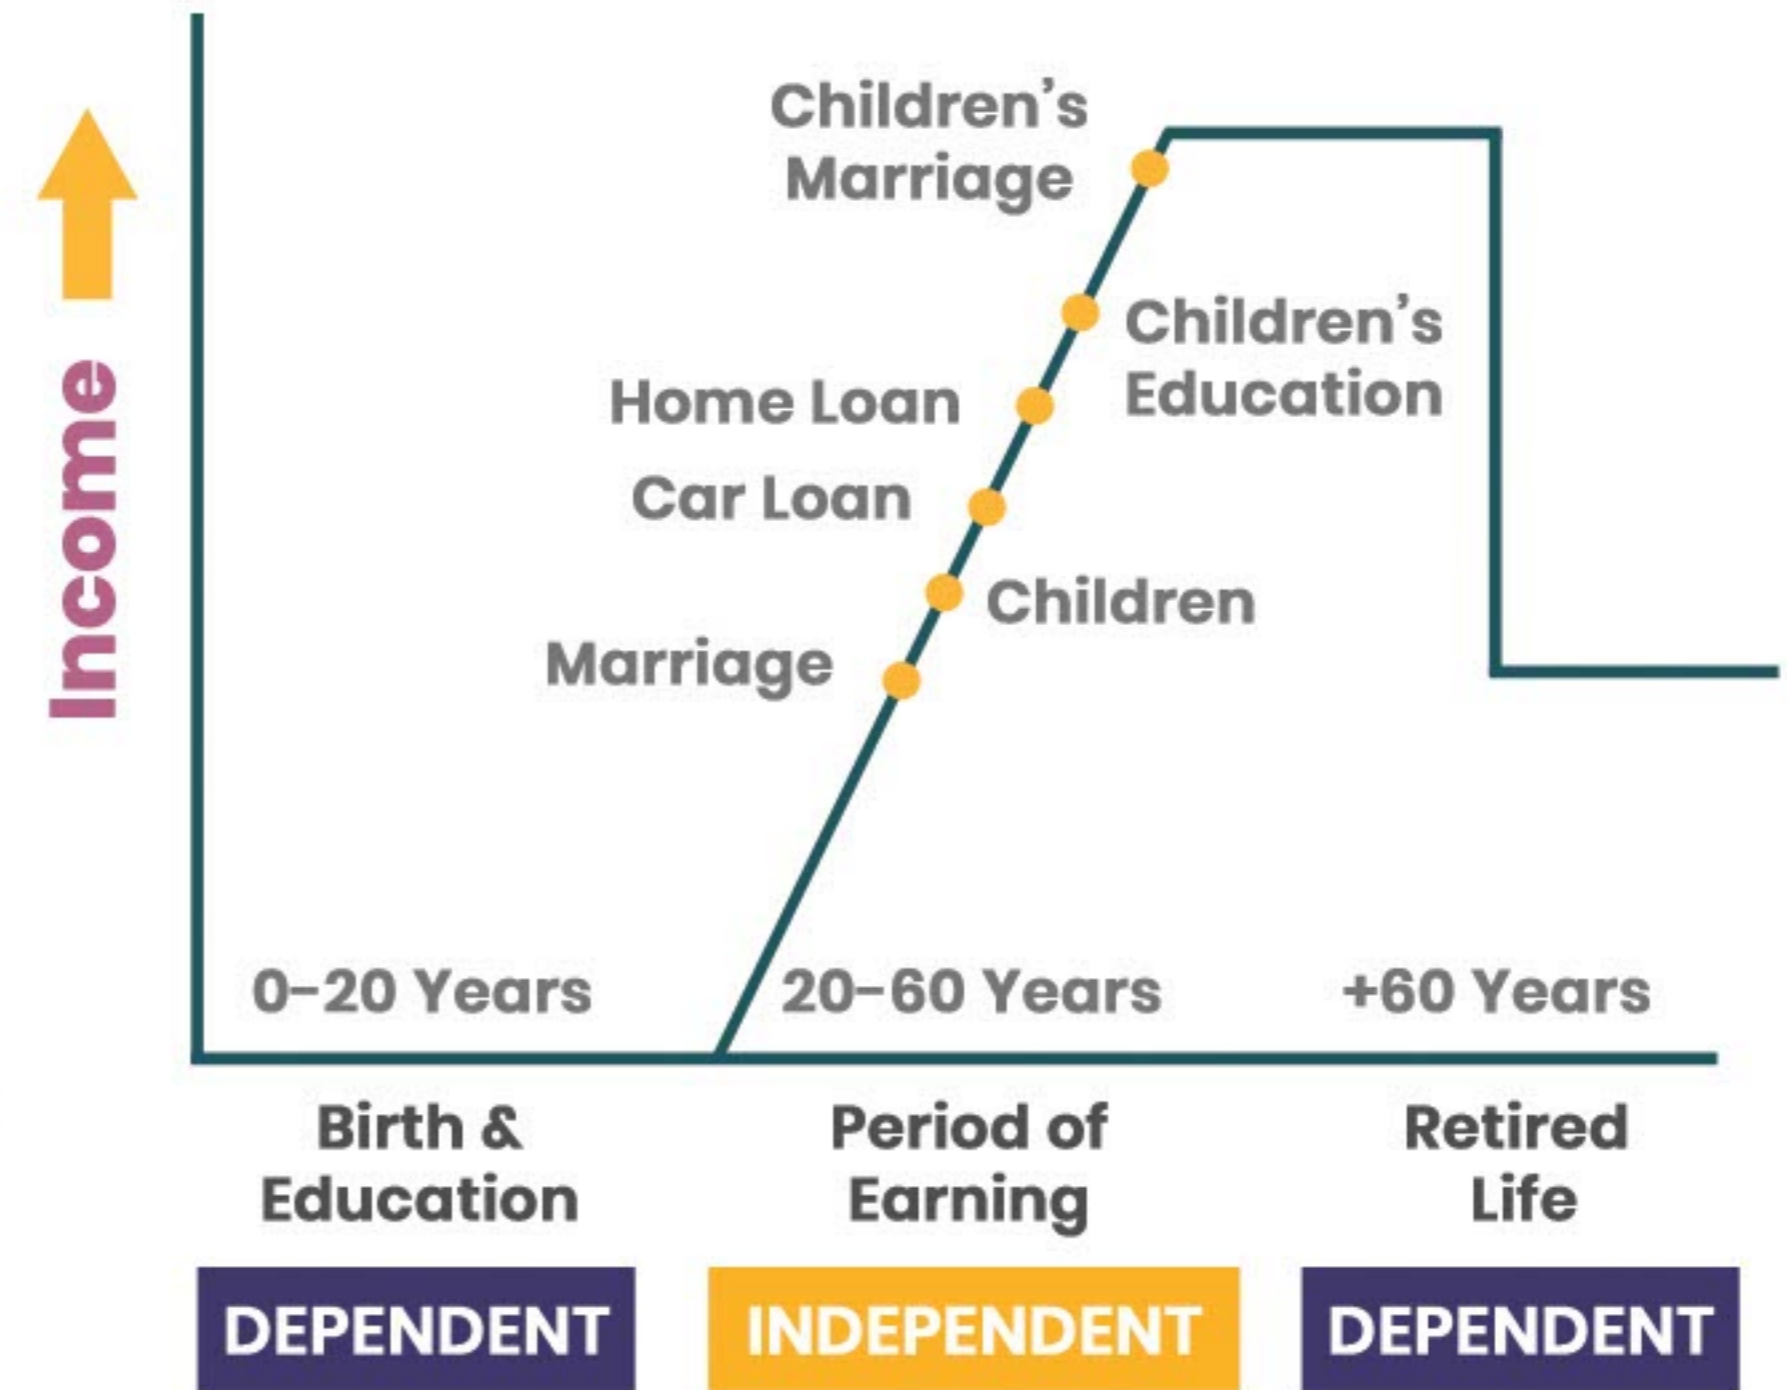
Income

Children's Marriage

Children's Education

Home Loan

Car Loan

Children

Marriage

0-20 Years

20-60 Years

+60 Years

Birth & Education

Period of Earning

Retired Life

DEPENDENT

INDEPENDENT

DEPENDENT